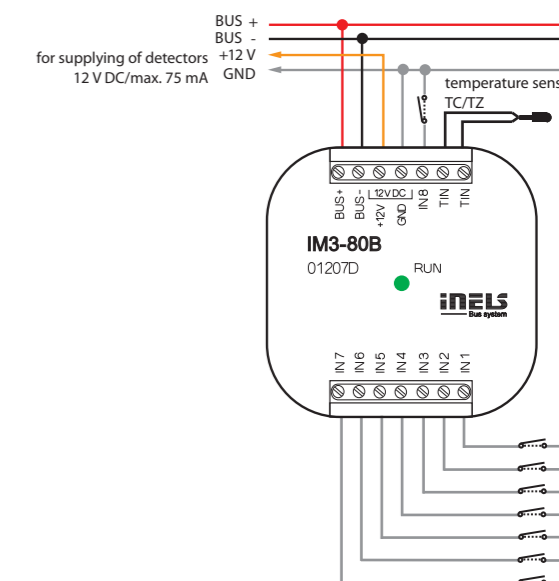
BUS +
BUS -
for supplying of detectors +12 V
12 V DC/max. 75 mA GND

temperature sens
TC/TZ

BUS +
BUS -
12 V DC
+12 V
GND
IN 8
TIN
TIN

IM3-80B
01207D
RUN

iNELS
Bus system

IN 7
IN 6
IN 5
IN 4
IN 3
IN 2
IN 1